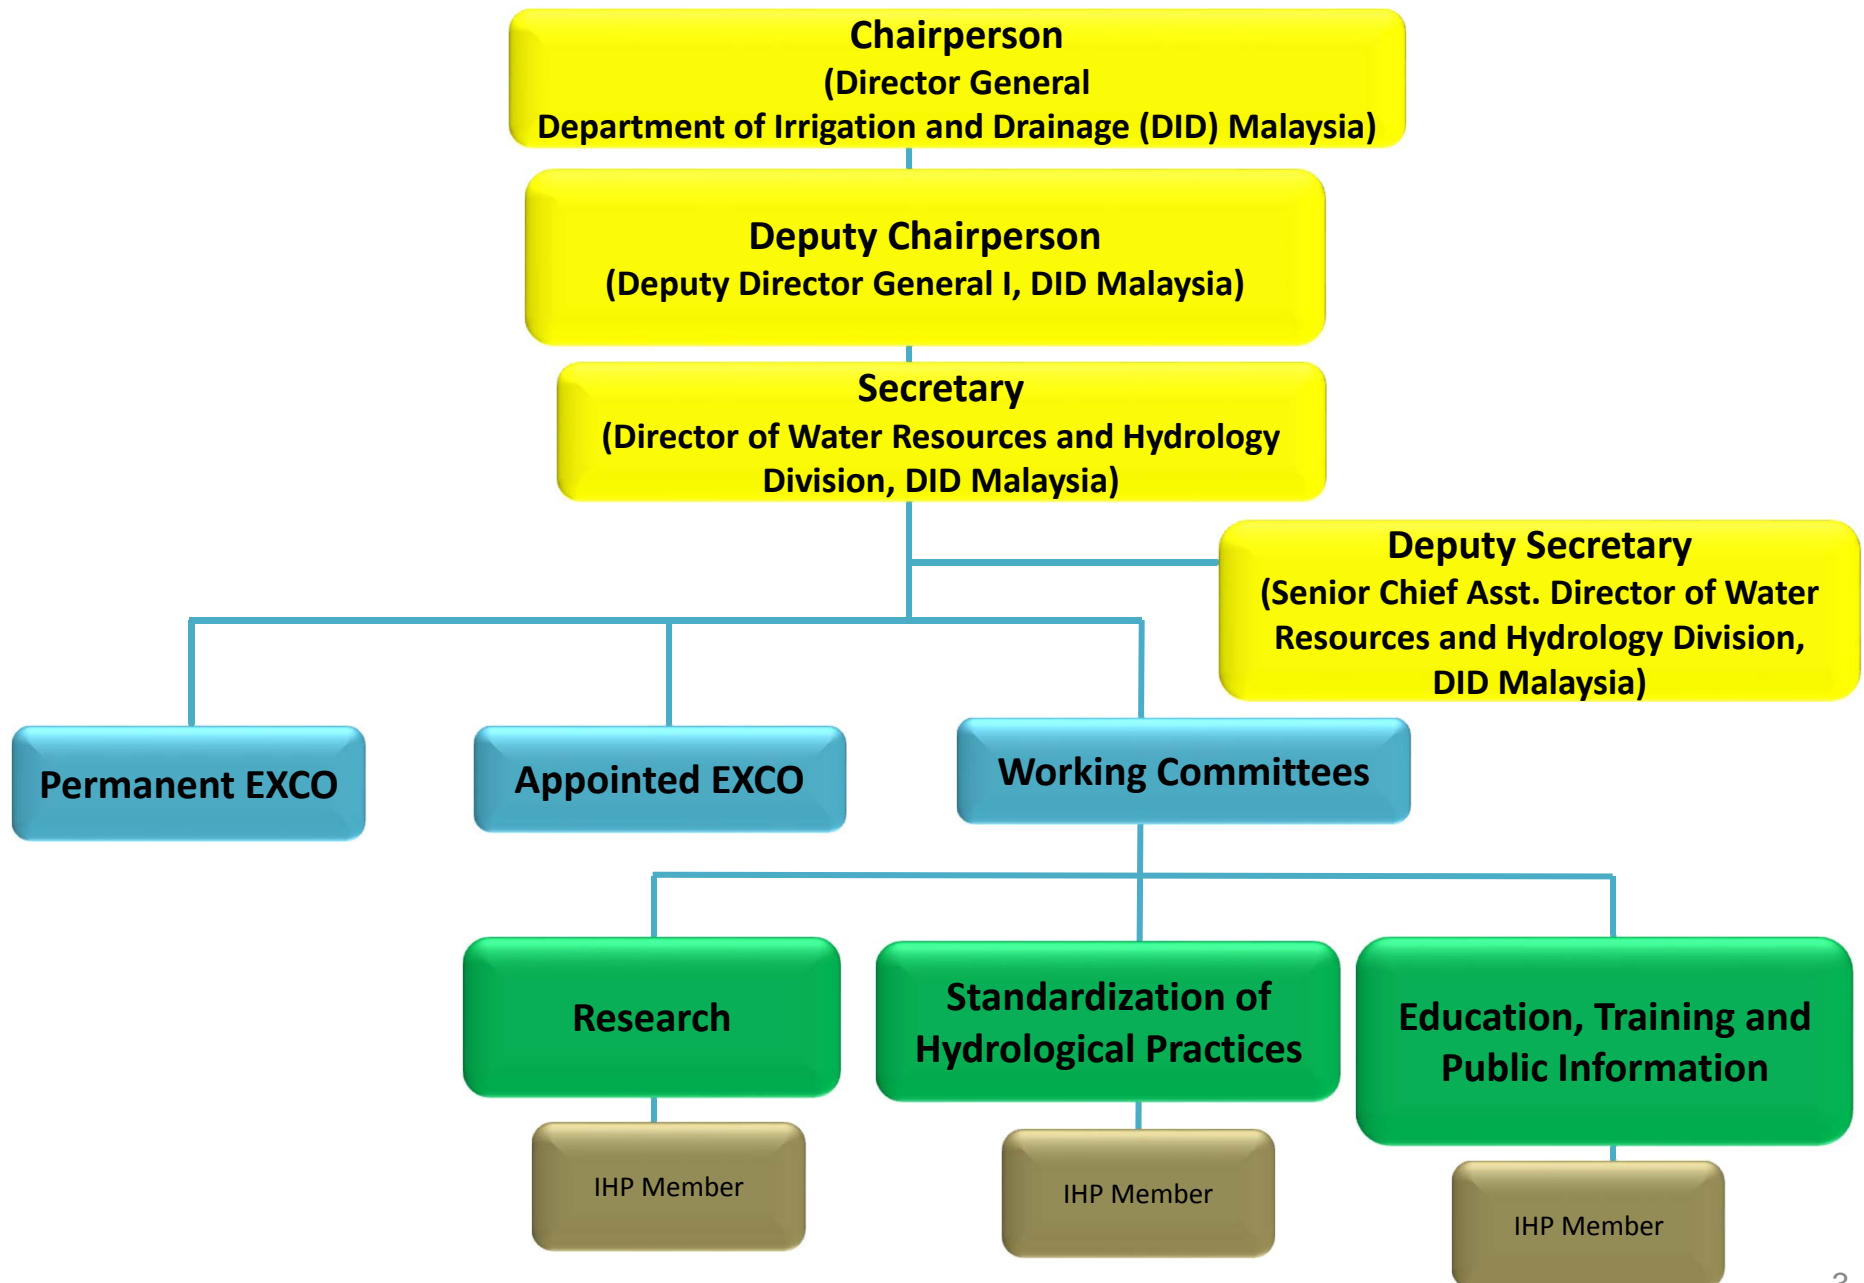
Chairperson
(Director General
Department of Irrigation and Drainage (DID) Malaysia)

Deputy Chairperson
(Deputy Director General I, DID Malaysia)

Secretary
(Director of Water Resources and Hydrology Division, DID Malaysia)

Deputy Secretary
(Senior Chief Asst. Director of Water Resources and Hydrology Division, DID Malaysia)

Permanent EXCO

Appointed EXCO

Working Committees

Research

Standardization of Hydrological Practices

Education, Training and Public Information

IHP Member

IHP Member

IHP Member